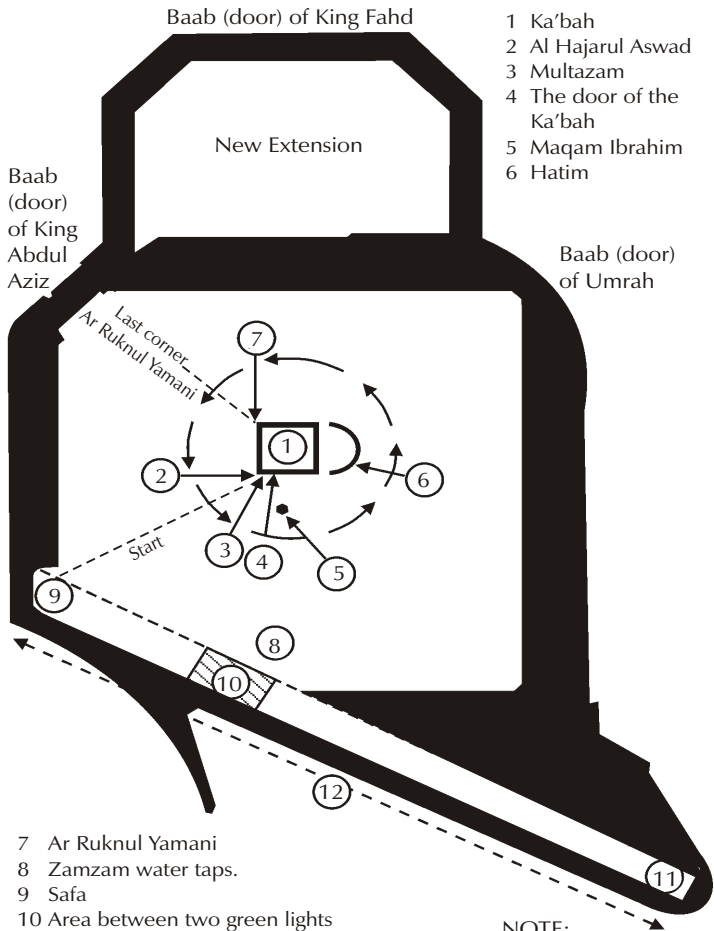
Baab (door) of King Fahd

1 Ka'bah
2 Al Hajarul Aswad
3 Multazam
4 The door of the Ka'bah
5 Maqam Ibrahim
6 Hatim

New Extension

Baab (door) of King Abdul Aziz

Baab (door) of Umrah

Last corner Ar Ruknul Yamani

7

1

2

6

Start

3

4

5

9

8

10

12

11

7 Ar Ruknul Yamani
8 Zamzam water taps.
9 Safa
10 Area between two green lights

NOTE: